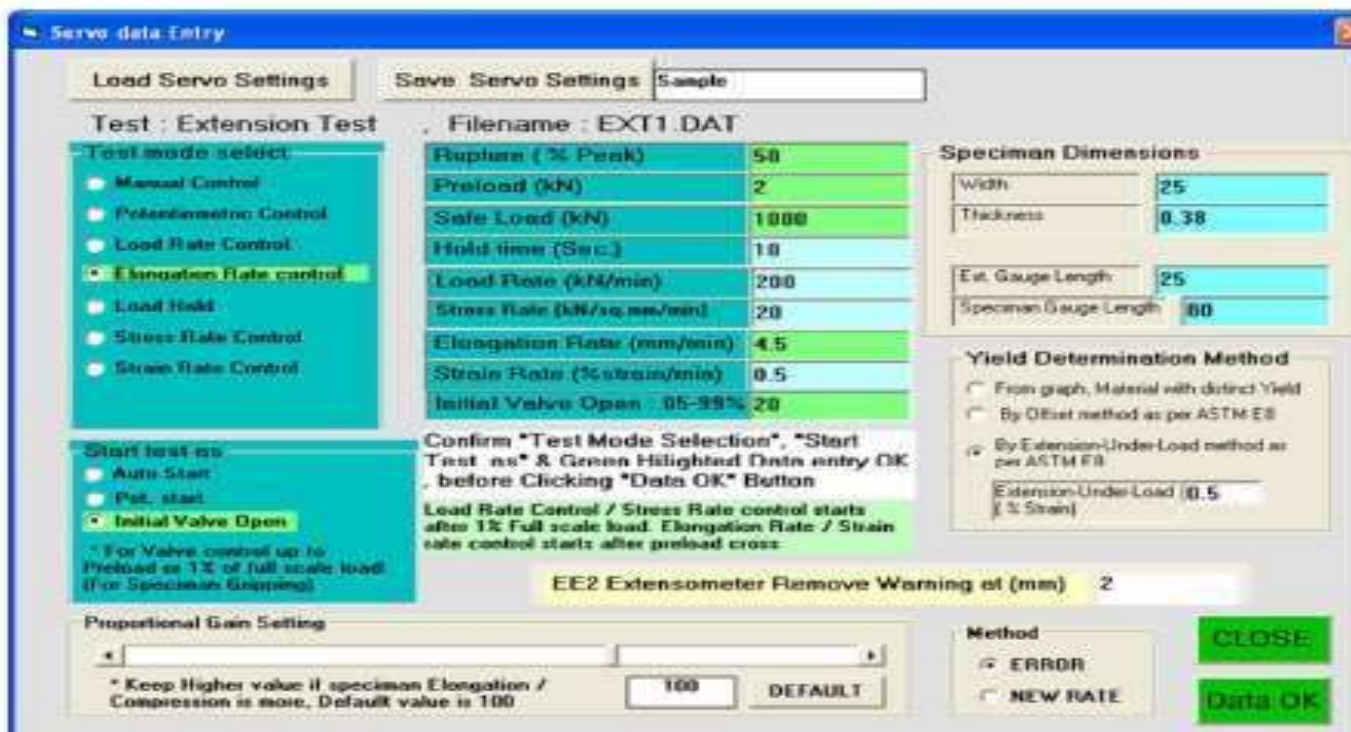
Servo data Entry

Load Servo Settings

Save Servo Settings

Sample

Test : Extension Test

, Filename : EXT1.DAT

Test mode select

Manual Control

Potentiometric Control

Load Rate Control

Elongation Rate control

Load Hold

Stress Rate Control

Strain Rate Control

| | |
|---|---|
| Rupture ( % Peak) | 50 |
| Preload (kN) | 2 |
| Safe Load (kN) | 1000 |
| Hold time (Sec.) | 10 |
| Load Rate (kN/min) | 200 |
| Stress Rate (kN/sq.mm/min) | 20 |
| Elongation Rate (mm/min) | 4.5 |
| Strain Rate (%strain/min) | 0.5 |
| Initial Valve Open : 05-99% | 20 |

Speciman Dimensions

| | |
|---|---|
| Width | 25 |
| Thickness | 0.38 |

| | |
|---|---|
| Ext. Gauge Length | 25 |
| Speciman Gauge Length | 80 |

Yield Determination Method

From graph, Material with distinct Yield

By Offset method as per ASTM E8

By Extension-Under-Load method as per ASTM E8

Extension-Under-Load (% Strain) 0.5

Start test as

Auto Start

Pot. start

Initial Valve Open

* For Valve control up to Preload or 1% of full scale load (For Speciman Gripping)

Confirm "Test Mode Selection", "Start Test as" & Green Hilighted Data entry OK , before Clicking "Data OK" Button

Load Rate Control / Stress Rate control starts after 1% Full scale load. Elongation Rate / Strain rate control starts after preload cross

EE2 Extensometer Remove Warning at (mm) 2

Proportional Gain Setting

* Keep Higher value if speciman Elongation / Compression is more, Default value is 100

100

DEFAULT

Method

ERROR

NEW RATE

CLOSE

Data OK